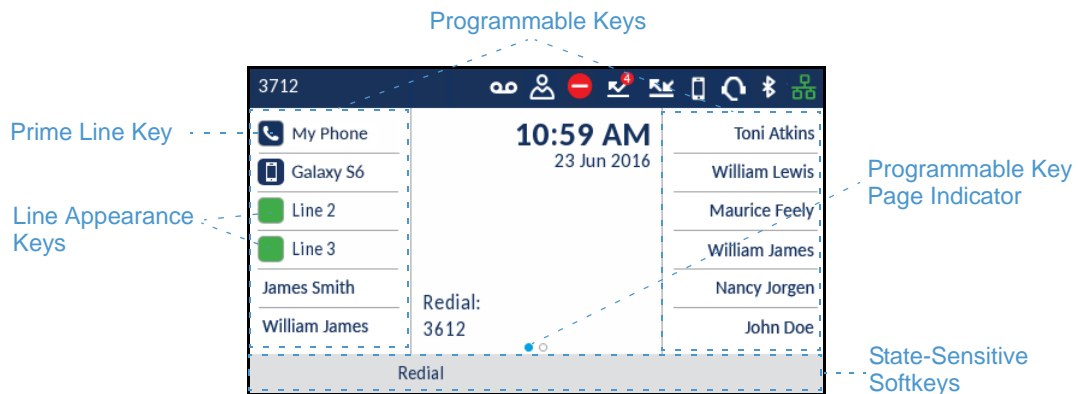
Programmable Keys

3712

4

Prime Line Key

My Phone

Galaxy S6

Line Appearance Keys

Line 2

Line 3

James Smith

William James

10:59 AM
23 Jun 2016

Redial:
3612

Toni Atkins

William Lewis

Maurice Feely

William James

Nancy Jorgen

John Doe

Programmable Key Page Indicator

Redial

State-Sensitive Softkeys